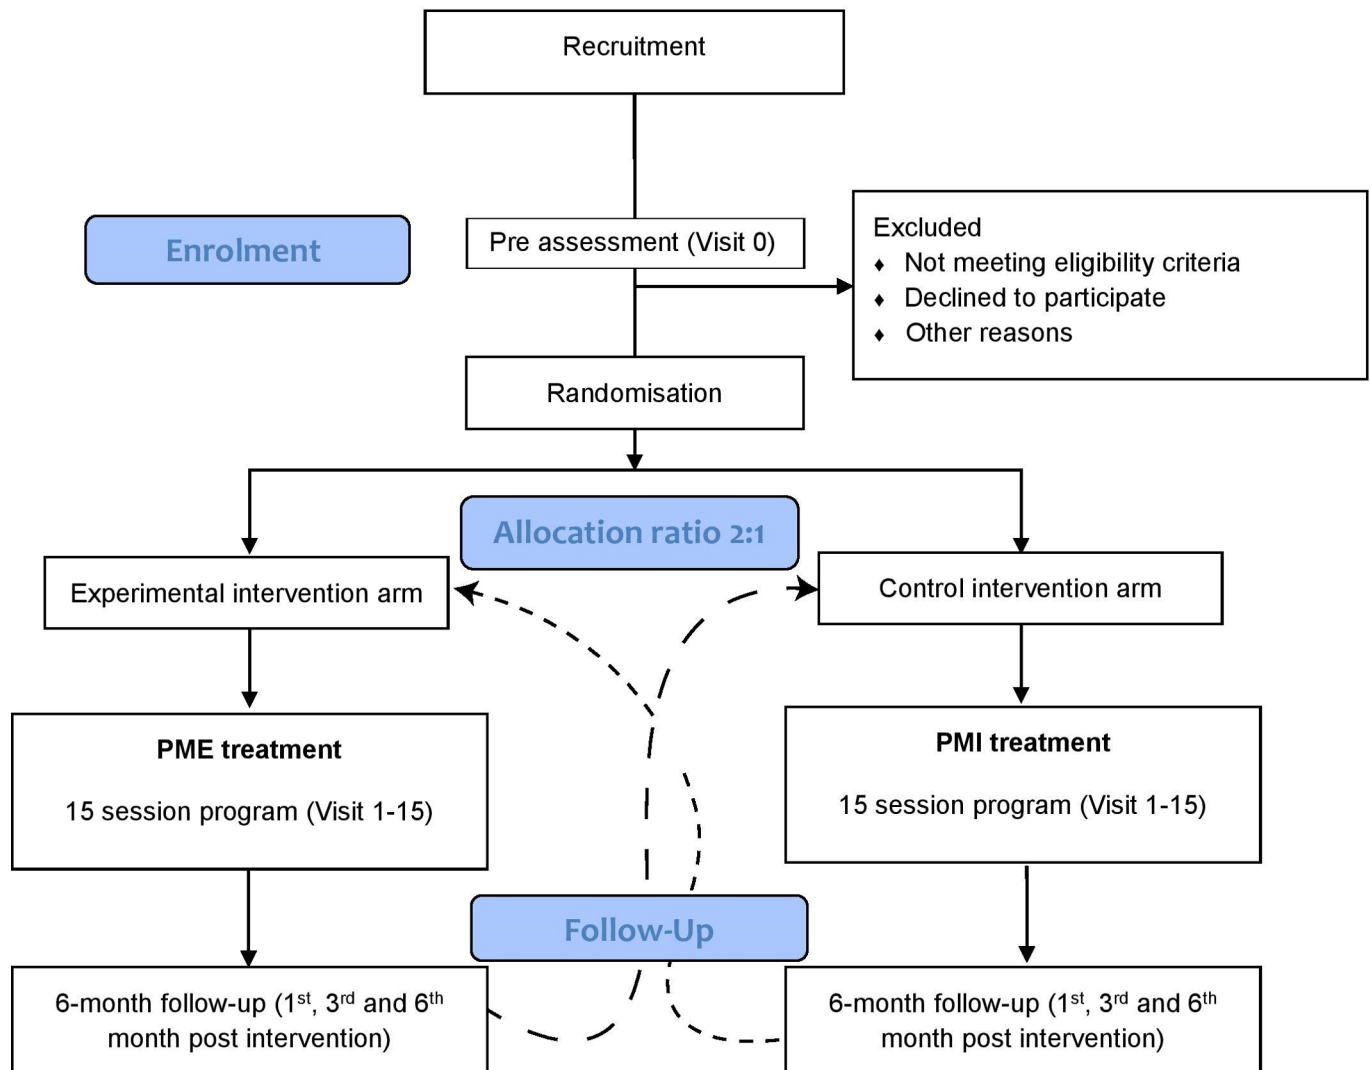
Recruitment

Enrolment

Pre assessment (Visit 0)

Excluded
♦ Not meeting eligibility criteria
♦ Declined to participate
♦ Other reasons

Randomisation

Allocation ratio 2:1

Experimental intervention arm

Control intervention arm

PME treatment

15 session program (Visit 1-15)

PMI treatment

15 session program (Visit 1-15)

Follow-Up

6-month follow-up ($1^{st}$, $3^{rd}$ and $6^{th}$ month post intervention)

6-month follow-up ($1^{st}$, $3^{rd}$ and $6^{th}$ month post intervention)